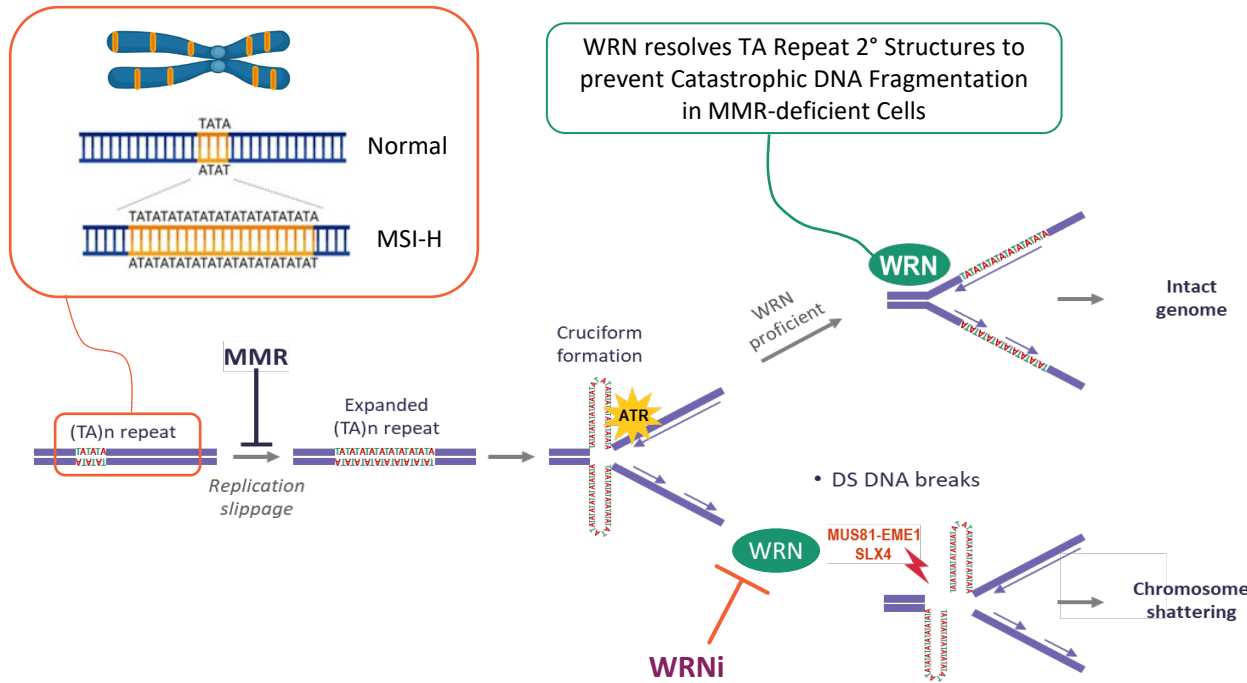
TATA
ATAT
Normal
TATATATATATATATATATATA
ATATATATATATATATATATAT
MSI-H

WRN resolves TA Repeat 2° Structures to prevent Catastrophic DNA Fragmentation in MMR-deficient Cells

WRN

WRN proficient

Intact genome

Cruciform formation

ATR

MMR

(TA)n repeat

Replication slippage

Expanded (TA)n repeat

• DS DNA breaks

WRN

MUS81-EME1
SLX4

Chromosome shattering

WRNi